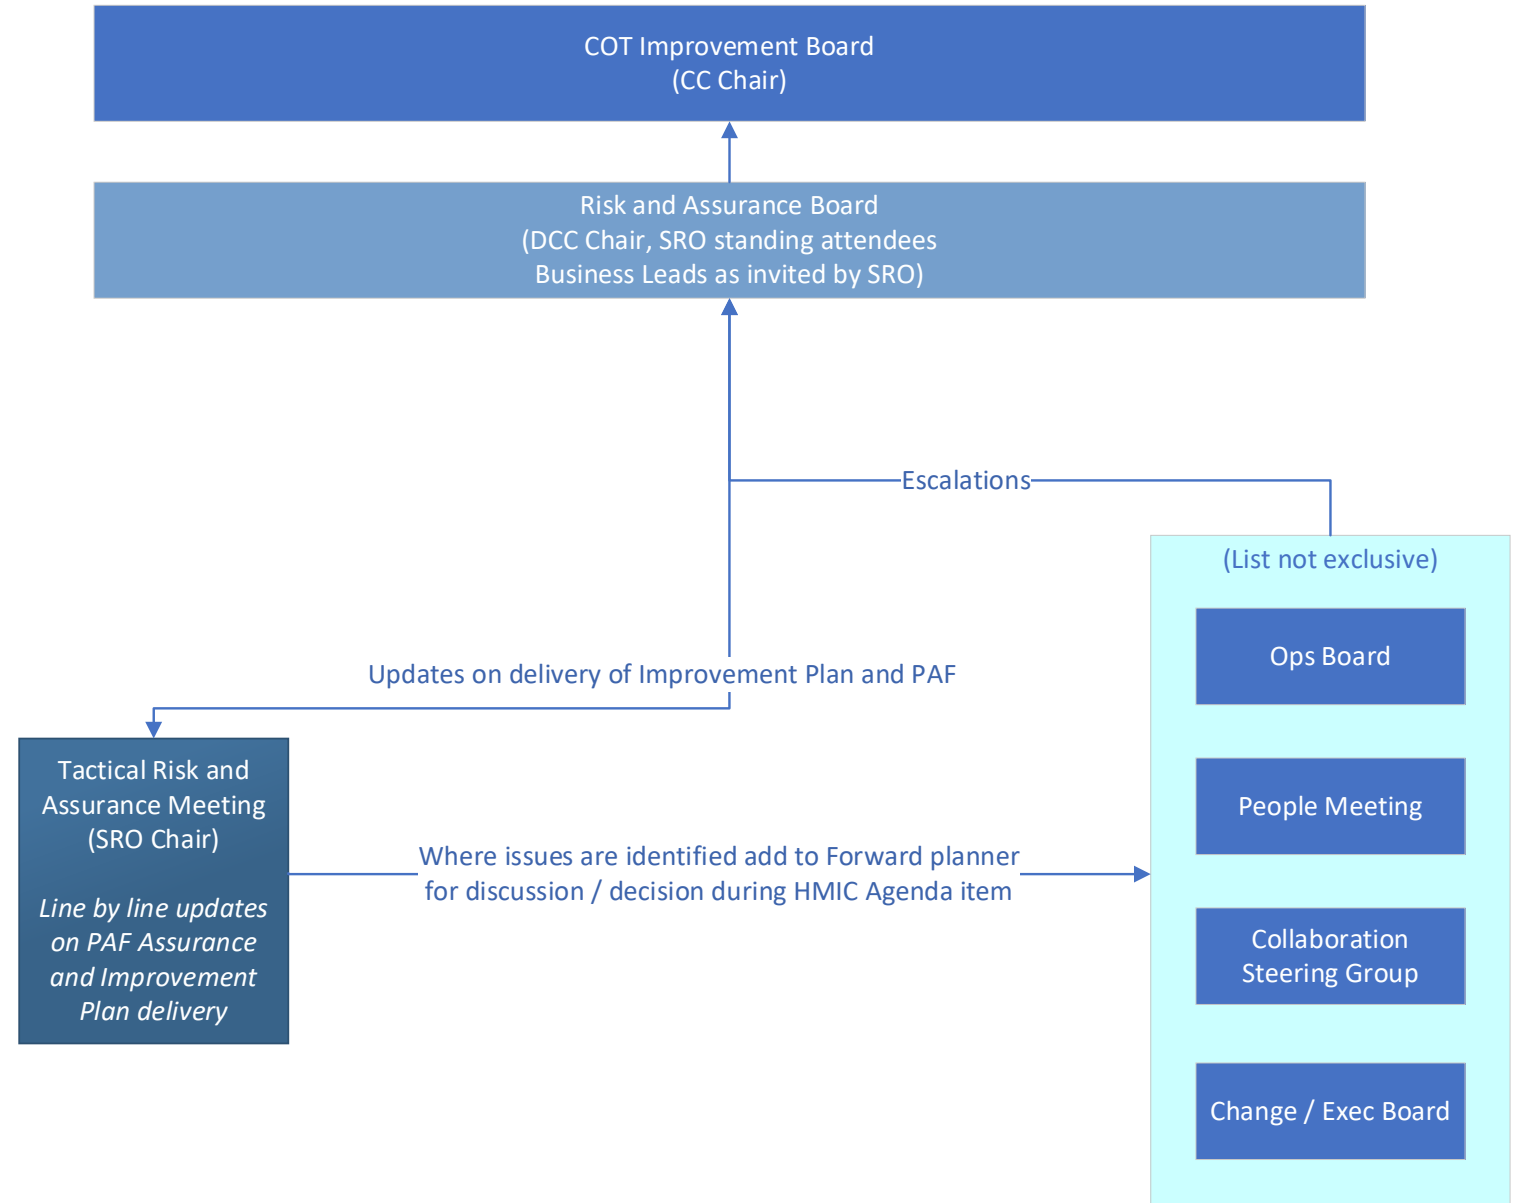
COT Improvement Board
(CC Chair)

Risk and Assurance Board
(DCC Chair, SRO standing attendees
Business Leads as invited by SRO)

Escalations

(List not exclusive)

Ops Board

People Meeting

Collaboration Steering Group

Change / Exec Board

Updates on delivery of Improvement Plan and PAF

Tactical Risk and Assurance Meeting
(SRO Chair)

*Line by line updates on PAF Assurance and Improvement Plan delivery*

Where issues are identified add to Forward planner for discussion / decision during HMIC Agenda item